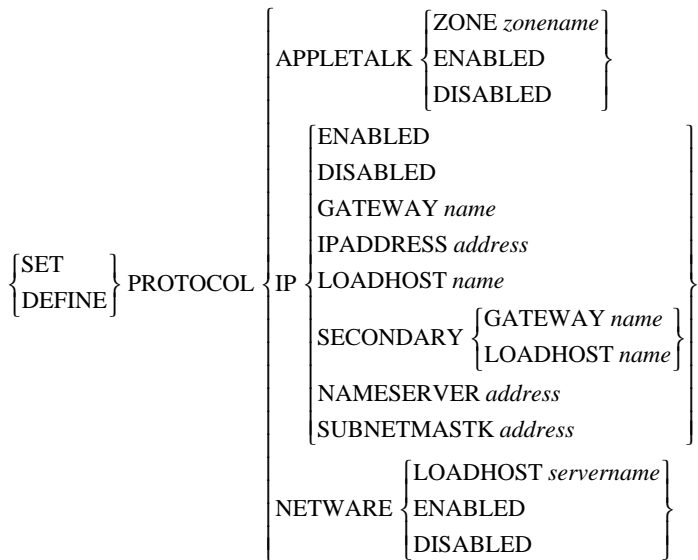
SET
DEFINE
PROTOCOL
APPLETALK
ZONE *zonename*
ENABLED
DISABLED
IP
ENABLED
DISABLED
GATEWAY *name*
IPADDRESS *address*
LOADHOST *name*
SECONDARY
GATEWAY *name*
LOADHOST *name*
NAMESERVER *address*
SUBNETMASTK *address*
NETWARE
LOADHOST *servername*
ENABLED
DISABLED